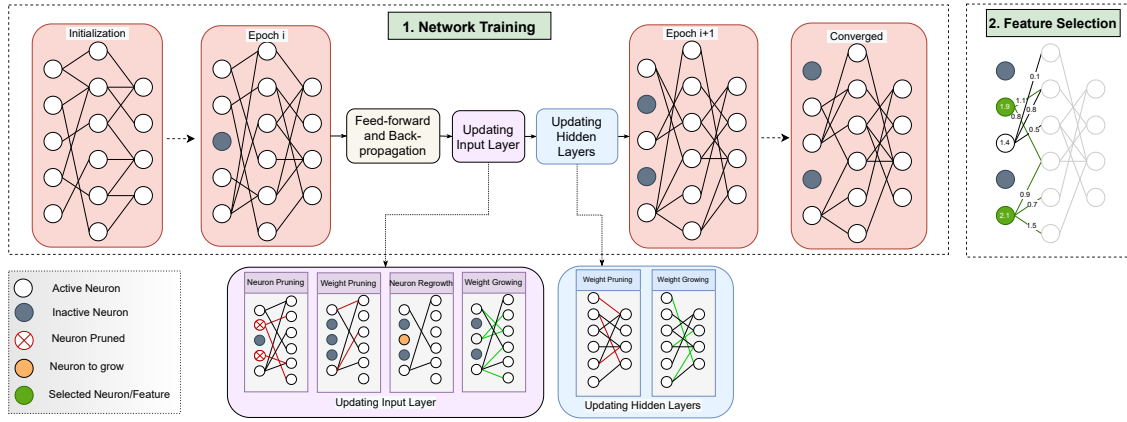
1. Network Training

Initialization

Epoch i

Feed-forward and Back-propagation

Updating Input Layer

Updating Hidden Layers

Epoch i+1

Converged

2. Feature Selection

0.1

1.5

1.1

0.8

0.8

0.5

1.4

0.9

0.7

2.1

1.5

Active Neuron

Inactive Neuron

Neuron Pruned

Neuron to grow

Selected Neuron/Feature

Neuron Pruning

Weight Pruning

Neuron Regrowth

Weight Growing

Updating Input Layer

Weight Pruning

Weight Growing

Updating Hidden Layers